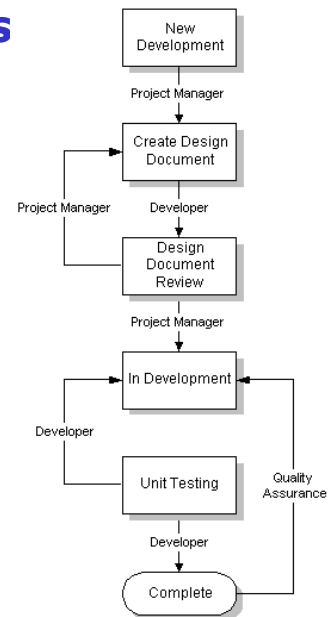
s

New Development

Project Manager

Create Design Document

Project Manager

Developer

Design Document Review

Project Manager

In Development

Developer

Unit Testing

Quality Assurance

Developer

Complete